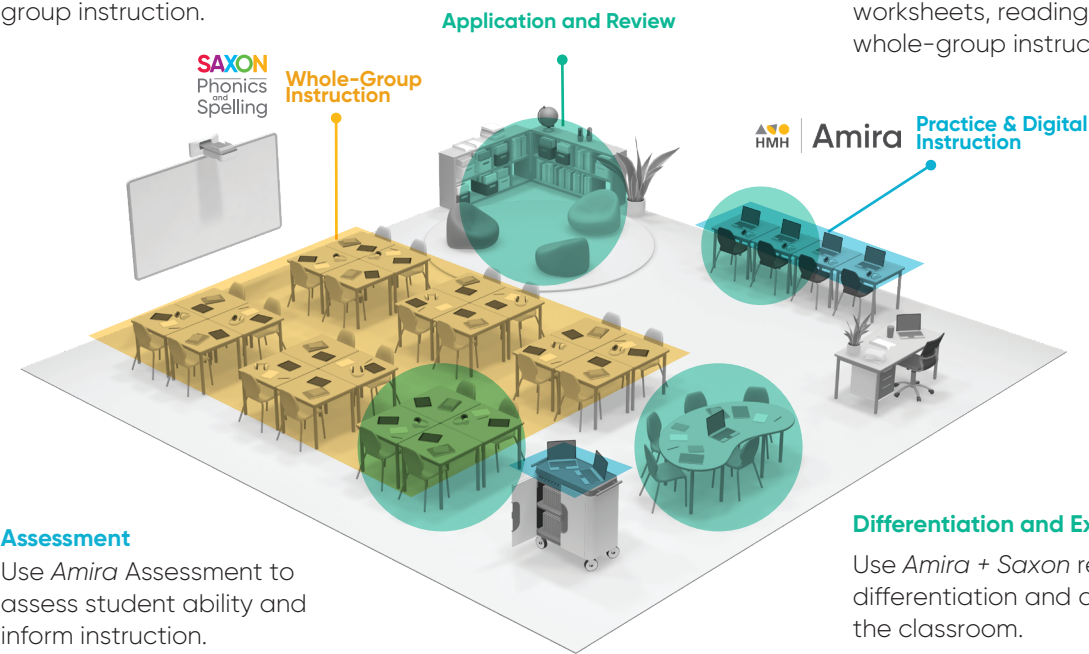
group instruction.

Application and Review

worksheets, reading
whole-group instruc

SAXON Phonics and Spelling

Whole-Group Instruction

HMH | Amira

Practice & Digital Instruction

Assessment

Use *Amira* Assessment to assess student ability and inform instruction.

Differentiation and Ex

Use *Amira + Saxon* re differentiation and a the classroom.